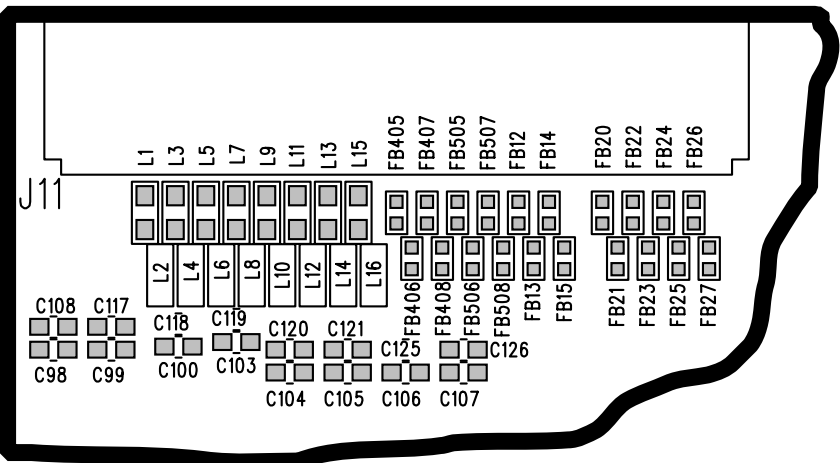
L1 L3 L5 L7 L9 L11 L13 L15

FB405 FB407 FB505 FB507 FB12 FB14

FB20 FB22 FB24 FB26

J11

L2 L4 L6 L8 L10 L12 L14 L16

FB406 FB408 FB506 FB508 FB13 FB15

FB21 FB23 FB25 FB27

C108 C117

C118 C119

C120 C121

C125 C126

C98 C99

C100 C103

C104 C105 C106 C107